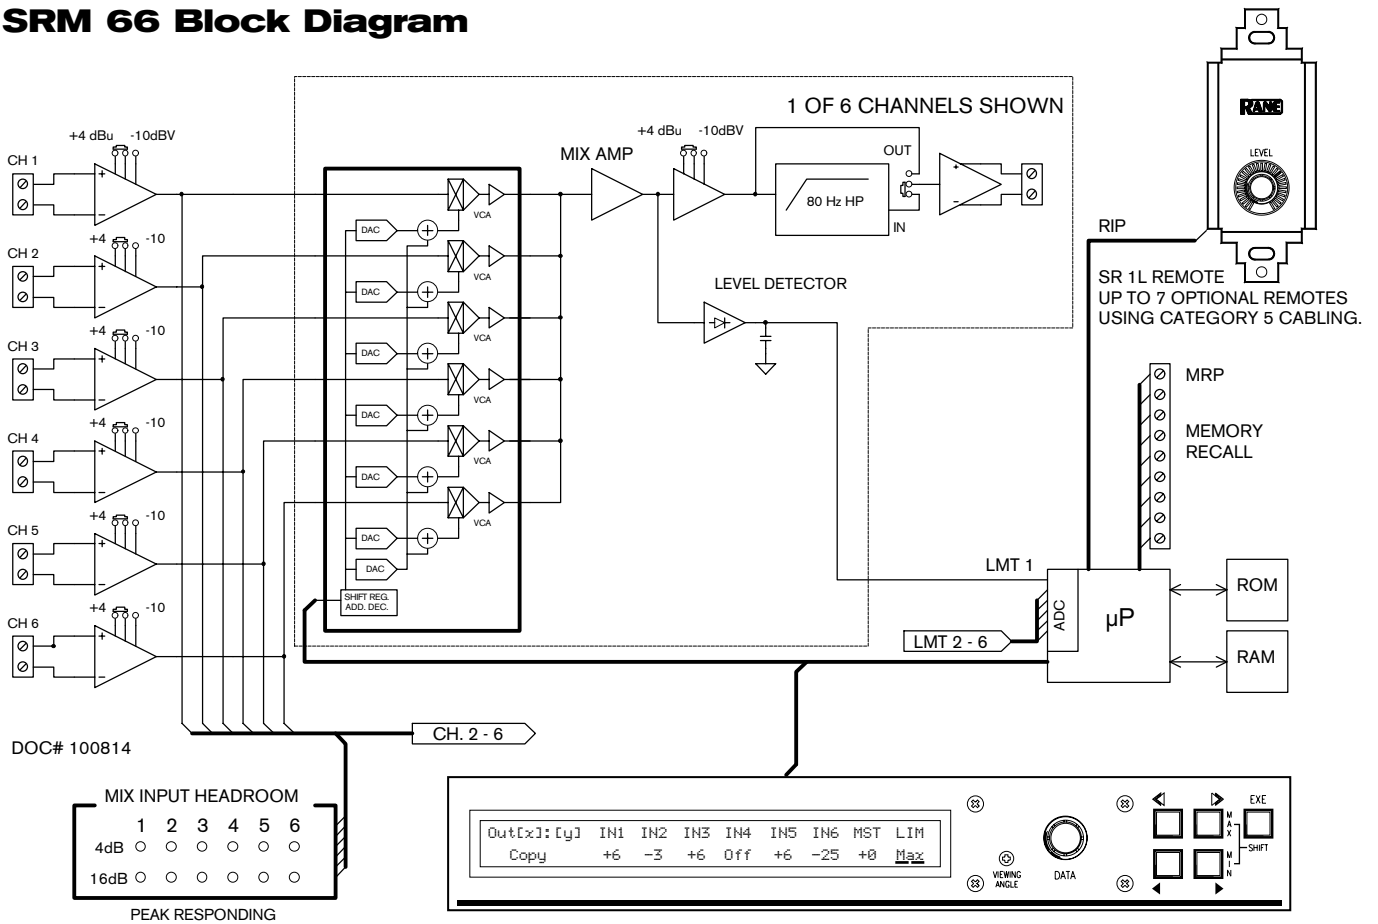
SRM 66 Block Diagram

1 OF 6 CHANNELS SHOWN

RANE
LEVEL

+4 dBu -10dBV
CH 1
+4 -10
CH 2
+4 -10
CH 3
+4 -10
CH 4
+4 -10
CH 5
+4 -10
CH 6

DAC
DAC
DAC
DAC
DAC
DAC
DAC
VCA
VCA
VCA
VCA
VCA
VCA
SHIFT REG.
ADD. DEC.

MIX AMP
+4 dBu -10dBV
OUT
80 Hz HP
IN
LEVEL DETECTOR

RIP
SR 1L REMOTE
UP TO 7 OPTIONAL REMOTES
USING CATEGORY 5 CABLING.

MRP
MEMORY
RECALL

LMT 1
ADC
μP
ROM
RAM
LMT 2 - 6
CH. 2 - 6

DOC# 100814

MIX INPUT HEADROOM
1 2 3 4 5 6
4dB
16dB
PEAK RESPONDING

| Out[x]:[y] | IN1 | IN2 | IN3 | IN4 | IN5 | IN6 | MST | LIM |
|---|---|---|---|---|---|---|---|---|
| Copy | +6 | -3 | +6 | Off | +6 | -25 | +0 | Max |

VIEWING ANGLE
DATA
EXE
MAX
MIN
SHIFT